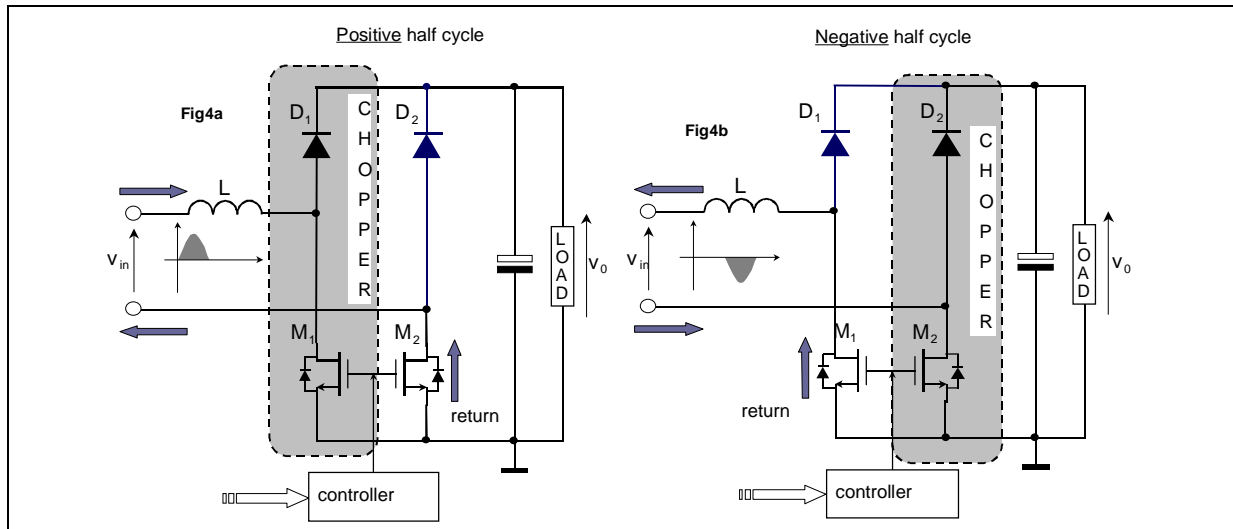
Positive half cycle

Fig4a

$D_1$

CHOPPER

$D_2$

L

$v_{in}$

LOAD

$v_0$

$M_1$

$M_2$

return

controller

Negative half cycle

Fig4b

$D_1$

$D_2$

CHOPPER

L

$v_{in}$

LOAD

$v_0$

$M_1$

$M_2$

return

controller